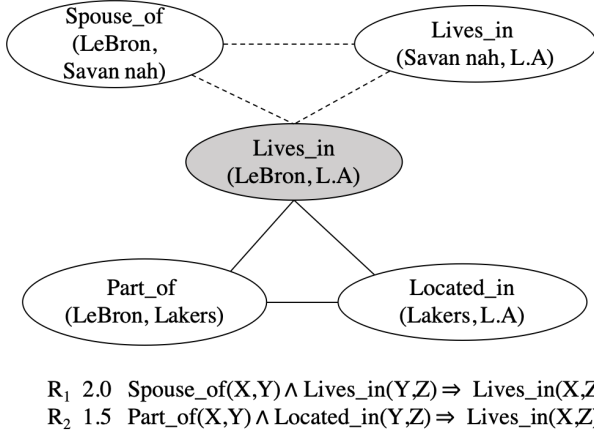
Spouse_of
(LeBron,
Savan nah)

Lives_in
(Savan nah, L.A)

Lives_in
(LeBron, L.A)

Part_of
(LeBron, Lakers)

Located_in
(Lakers, L.A)

$R_1$ 2.0 Spouse_of(X,Y) $\land$ Lives_in(Y,Z) $\Rightarrow$ Lives_in(X,Z
$R_2$ 1.5 Part_of(X,Y) $\land$ Located_in(Y,Z) $\Rightarrow$ Lives_in(X,Z)